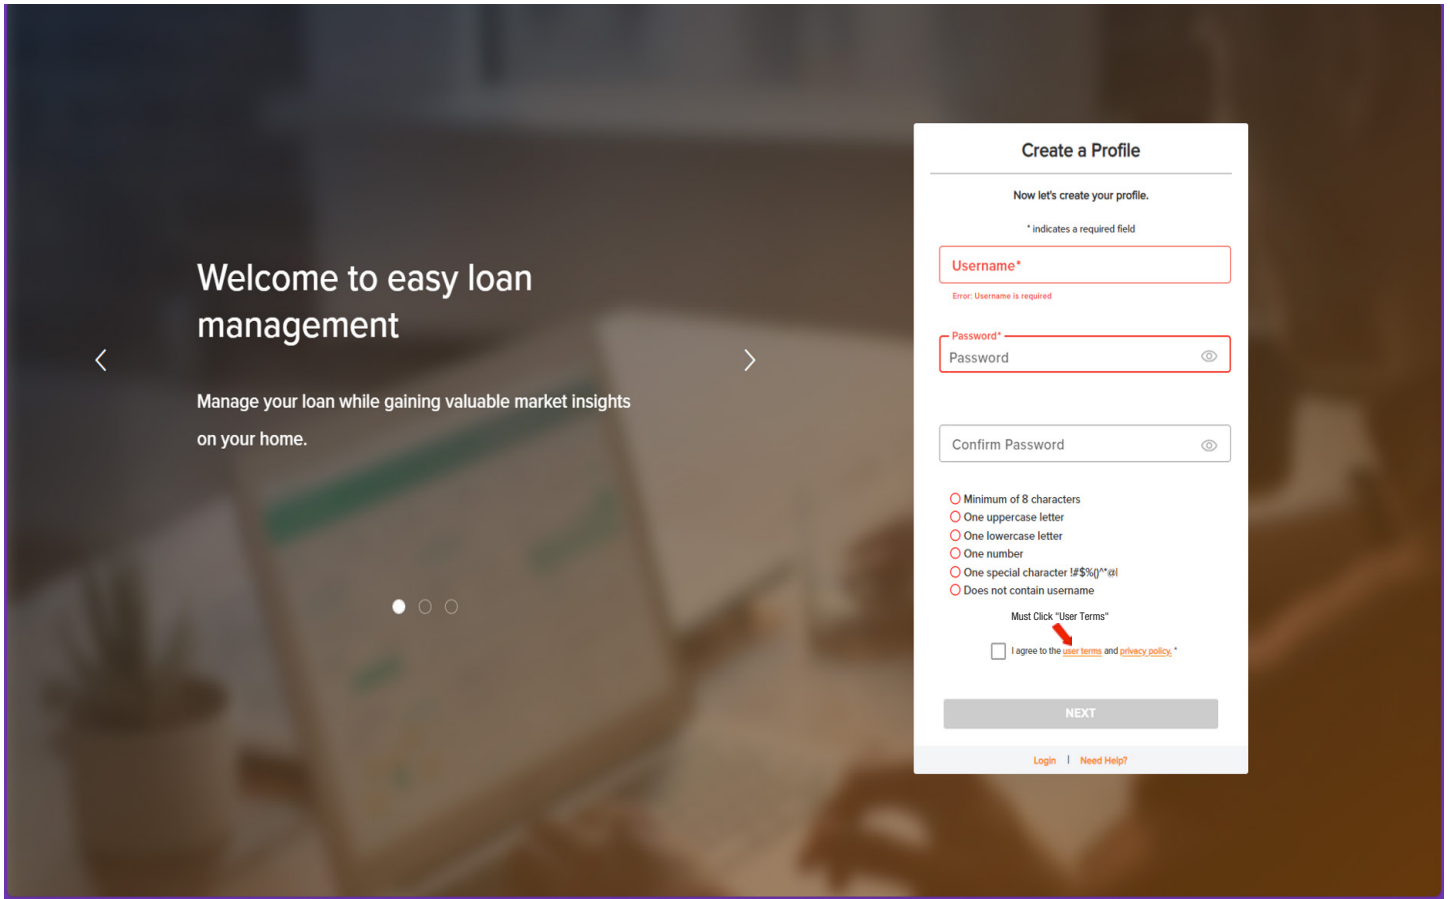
Welcome to easy loan management

Manage your loan while gaining valuable market insights on your home.

Create a Profile

Now let's create your profile.

* indicates a required field

Username*

Error: Username is required

Password*

Password

Confirm Password

Minimum of 8 characters
One uppercase letter
One lowercase letter
One number
One special character !#$%()^*@|
Does not contain username

Must Click "User Terms"

I agree to the user terms and privacy policy. *

NEXT

Login | Need Help?